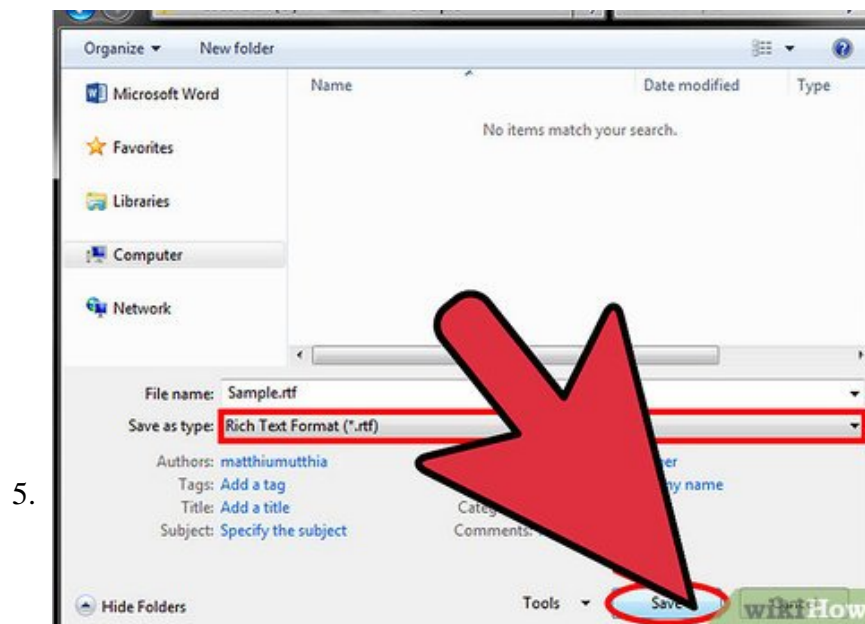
Organize ▾ New folder

Microsoft Word

Favorites

Libraries

Computer

Network

Name

Date modified

Type

No items match your search.

File name: Sample.rtf

Save as type: Rich Text Format (*.rtf)

Authors: matthiumutthia

Tags: Add a tag

Title: Add a title

Subject: Specify the subject

Categ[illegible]

Comments: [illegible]

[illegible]er

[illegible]ny name

5.

Hide Folders

Tools ▾

Save

wikiHow